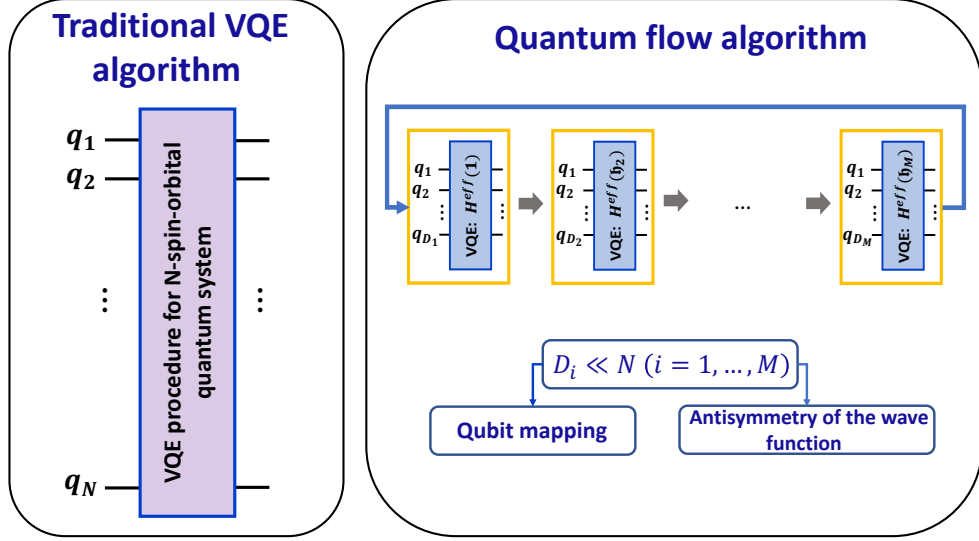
Traditional VQE algorithm

$q_1$
$q_2$
⋮
$q_N$

VQE procedure for N-spin-orbital quantum system

⋮

Quantum flow algorithm

$q_1$
$q_2$
⋮
$q_{D_1}$
VQE: $H^{eff}(1)$

$q_1$
$q_2$
⋮
$q_{D_2}$
VQE: $H^{eff}(\mathfrak{h}_2)$

…

$q_1$
$q_2$
⋮
$q_{D_M}$
VQE: $H^{eff}(\mathfrak{h}_M)$

$D_i \ll N \; (i = 1, \ldots, M)$

Qubit mapping

Antisymmetry of the wave function